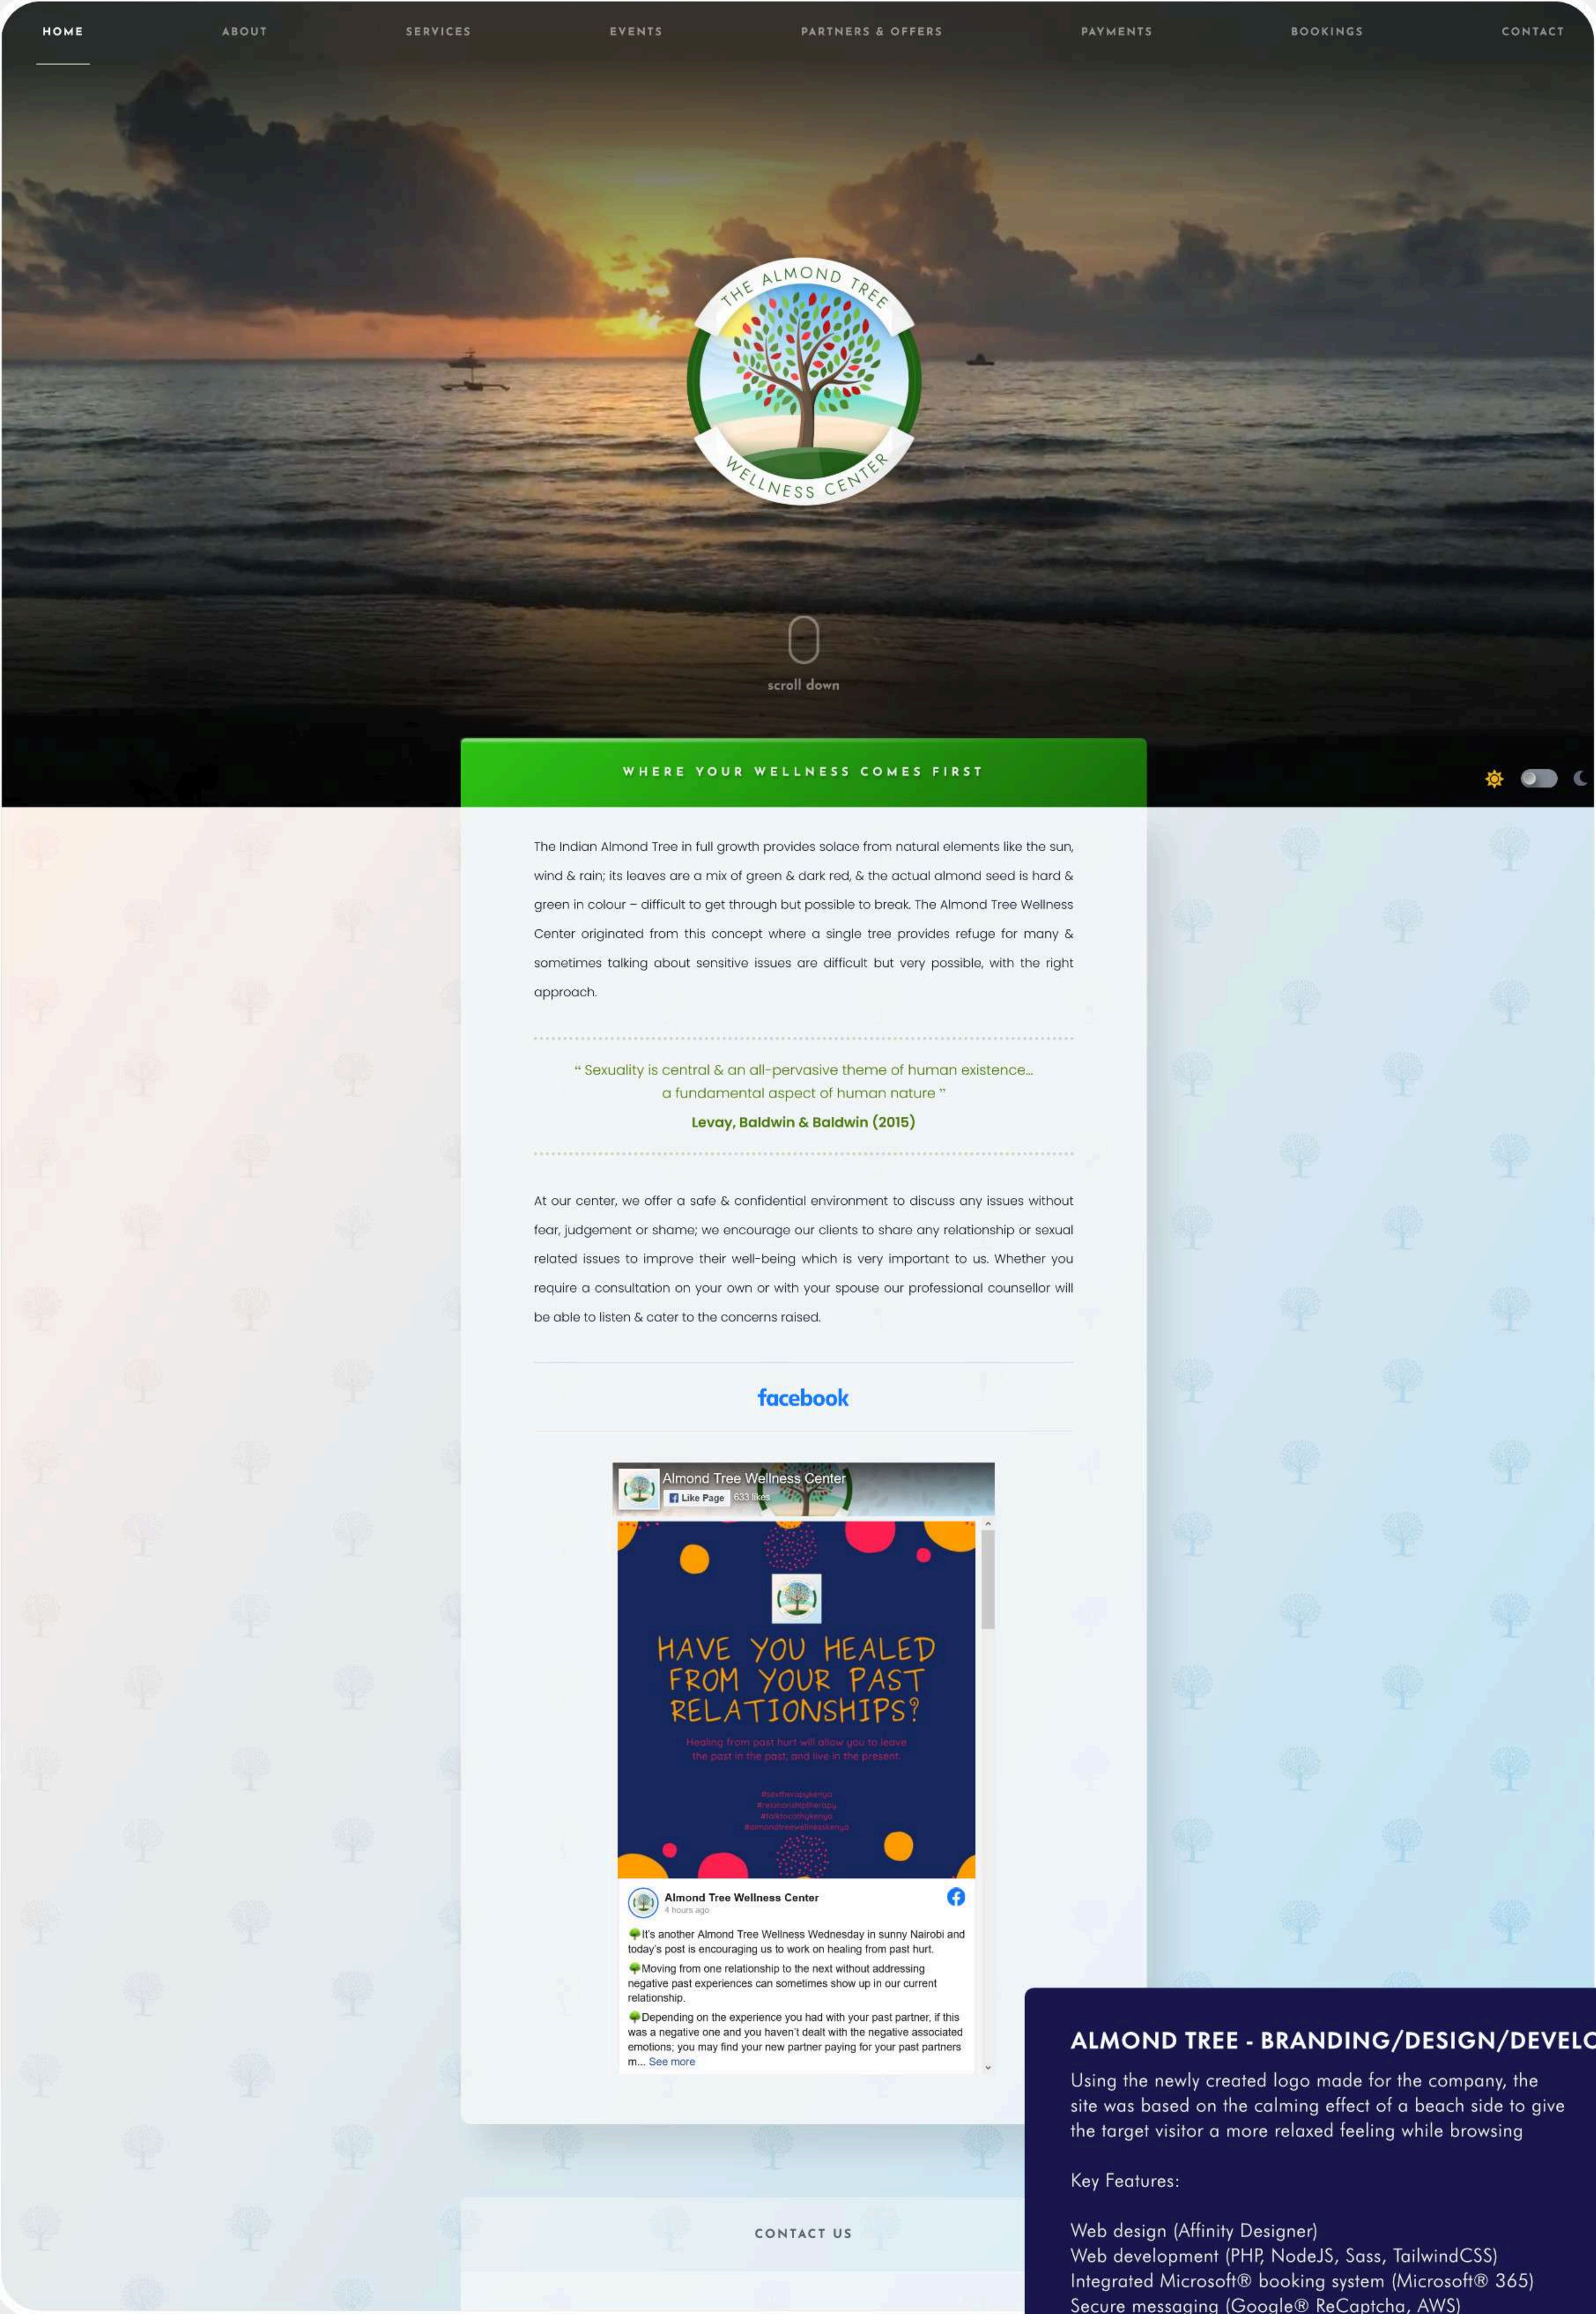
HOME ABOUT SERVICES EVENTS PARTNERS & OFFERS PAYMENTS BOOKINGS CONTACT

THE ALMOND TREE
WELLNESS CENTER

scroll down

WHERE YOUR WELLNESS COMES FIRST

The Indian Almond Tree in full growth provides solace from natural elements like the sun, wind & rain; its leaves are a mix of green & dark red, & the actual almond seed is hard & green in colour – difficult to get through but possible to break. The Almond Tree Wellness Center originated from this concept where a single tree provides refuge for many & sometimes talking about sensitive issues are difficult but very possible, with the right approach.

" Sexuality is central & an all-pervasive theme of human existence... a fundamental aspect of human nature "
Levay, Baldwin & Baldwin (2015)

At our center, we offer a safe & confidential environment to discuss any issues without fear, judgement or shame; we encourage our clients to share any relationship or sexual related issues to improve their well-being which is very important to us. Whether you require a consultation on your own or with your spouse our professional counsellor will be able to listen & cater to the concerns raised.

facebook

Almond Tree Wellness Center
Like Page 633 likes

HAVE YOU HEALED FROM YOUR PAST RELATIONSHIPS?
Healing from past hurt will allow you to leave the past in the past, and live in the present.
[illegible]

Almond Tree Wellness Center
4 hours ago

It's another Almond Tree Wellness Wednesday in sunny Nairobi and today's post is encouraging us to work on healing from past hurt.
Moving from one relationship to the next without addressing negative past experiences can sometimes show up in our current relationship.
Depending on the experience you had with your past partner, if this was a negative one and you haven't dealt with the negative associated emotions; you may find your new partner paying for your past partners m... See more

CONTACT US

ALMOND TREE - BRANDING/DESIGN/DEVELO
Using the newly created logo made for the company, the site was based on the calming effect of a beach side to give the target visitor a more relaxed feeling while browsing

Key Features:

Web design (Affinity Designer)
Web development (PHP, NodeJS, Sass, TailwindCSS)
Integrated Microsoft® booking system (Microsoft® 365)
Secure messaging (Google® ReCaptcha, AWS)